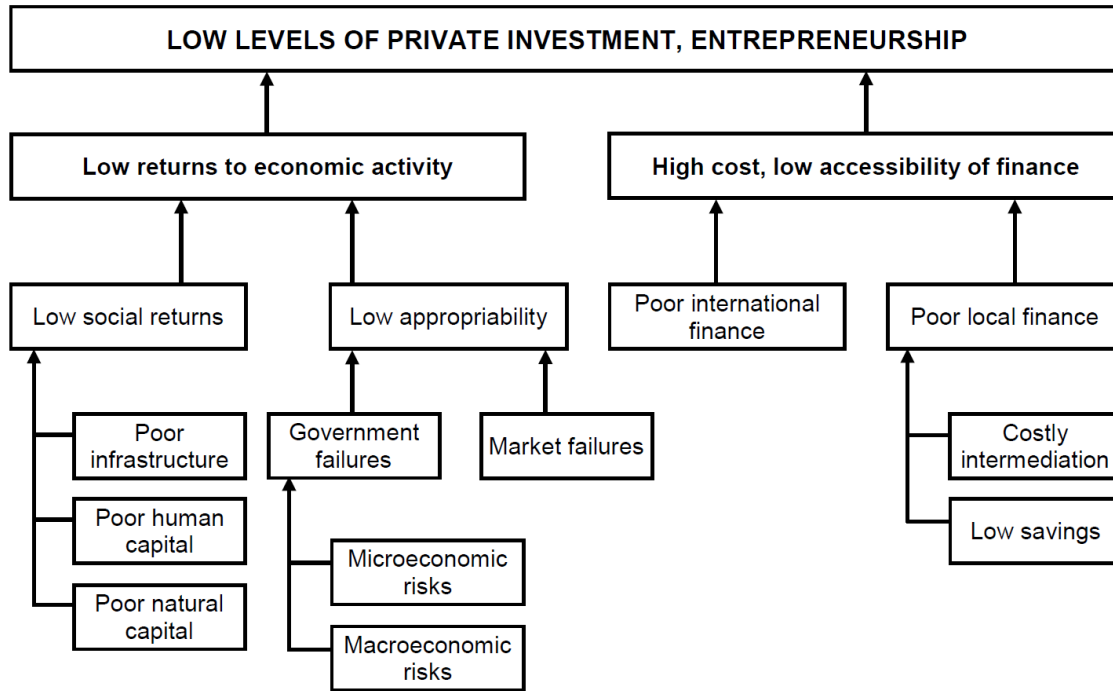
LOW LEVELS OF PRIVATE INVESTMENT, ENTREPRENEURSHIP

Low returns to economic activity

High cost, low accessibility of finance

Low social returns

Low appropriability

Poor international finance

Poor local finance

Poor infrastructure

Poor human capital

Poor natural capital

Government failures

Market failures

Microeconomic risks

Macroeconomic risks

Costly intermediation

Low savings